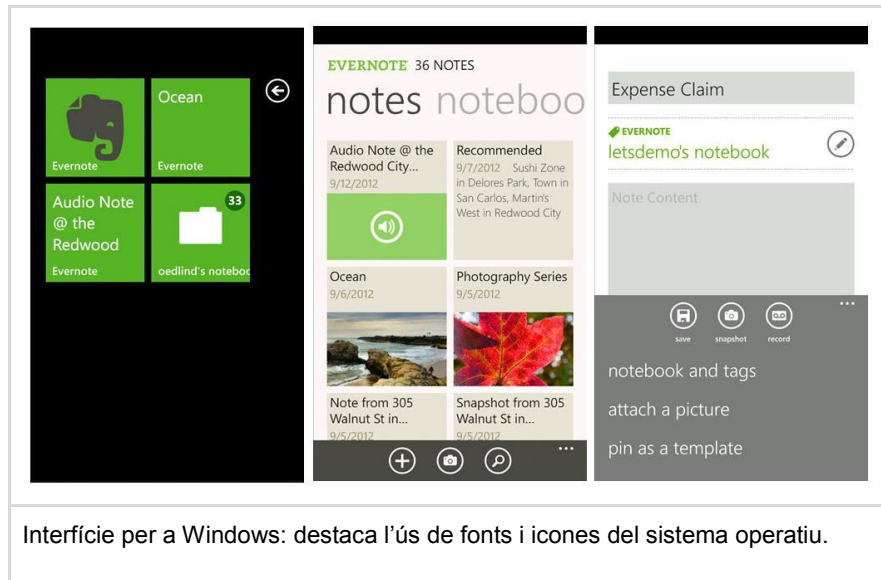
Evernote

Ocean
Evernote

Audio Note @ the Redwood
Evernote

33
oedlind's notebo

EVERNOTE 36 NOTES
notes noteboo

Audio Note @ the Redwood City...
9/12/2012

Recommended
9/7/2012 Sushi Zone in Delores Park, Town in San Carlos, Martin's West in Redwood City

Ocean
9/6/2012

Photography Series
9/5/2012

Note from 305 Walnut St in...
9/5/2012

Snapshot from 305 Walnut St in...
9/5/2012

Expense Claim

EVERNOTE
letsdemo's notebook

Note Content

save snapshot record

notebook and tags
attach a picture
pin as a template

Interfície per a Windows: destaca l'ús de fonts i icones del sistema operatiu.